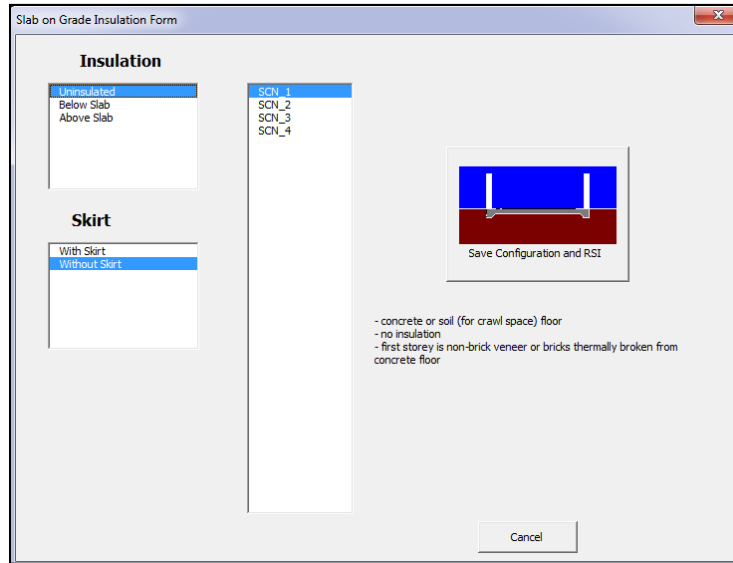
Slab on Grade Insulation Form

Insulation

Uninsulated
Below Slab
Above Slab

Skirt

With Skirt
Without Skirt

SCN_1
SCN_2
SCN_3
SCN_4

Save Configuration and RSI

- concrete or soil (for crawl space) floor
- no insulation
- first storey is non-brick veneer or bricks thermally broken from concrete floor

Cancel